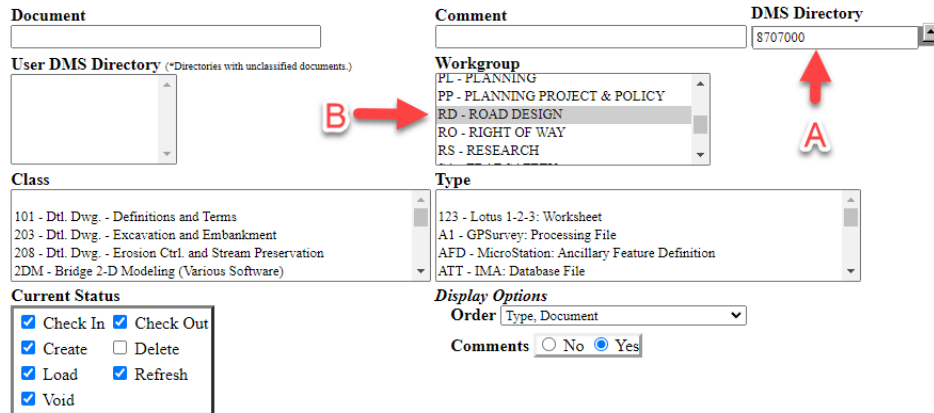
Document

Comment

DMS Directory
8707000

User DMS Directory (*Directories with unclassified documents.)

Workgroup
PL - PLANNING
PP - PLANNING PROJECT & POLICY
RD - ROAD DESIGN
RO - RIGHT OF WAY
RS - RESEARCH
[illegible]

B

A

Class
101 - Dtl. Dwg. - Definitions and Terms
203 - Dtl. Dwg. - Excavation and Embankment
208 - Dtl. Dwg. - Erosion Ctrl. and Stream Preservation
2DM - Bridge 2-D Modeling (Various Software)

Type
123 - Lotus 1-2-3: Worksheet
A1 - GPSurvey: Processing File
AFD - MicroStation: Ancillary Feature Definition
ATT - IMA: Database File

Current Status
Check In
Check Out
Create
Delete
Load
Refresh
Void

Display Options
Order Type, Document
Comments No Yes